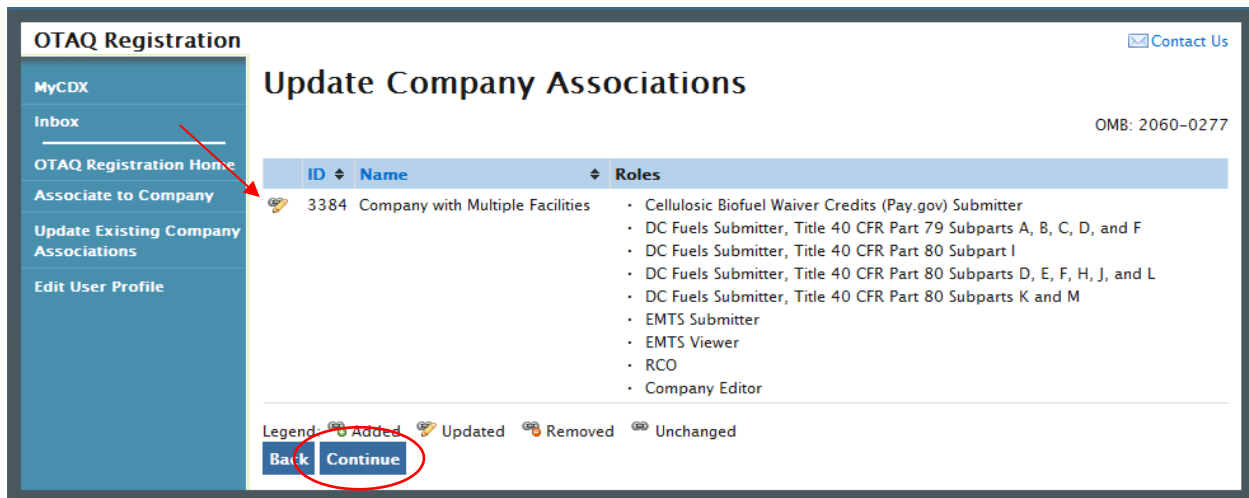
OTAQ Registration

Contact Us

MyCDX
Inbox
OTAQ Registration Home
Associate to Company
Update Existing Company Associations
Edit User Profile

Update Company Associations

OMB: 2060-0277

|  | ID | Name | Roles |
|---|---|---|---|
|  | 3384 | Company with Multiple Facilities | • Cellulosic Biofuel Waiver Credits (Pay.gov) Submitter<br>• DC Fuels Submitter, Title 40 CFR Part 79 Subparts A, B, C, D, and F<br>• DC Fuels Submitter, Title 40 CFR Part 80 Subpart I<br>• DC Fuels Submitter, Title 40 CFR Part 80 Subparts D, E, F, H, J, and L<br>• DC Fuels Submitter, Title 40 CFR Part 80 Subparts K and M<br>• EMTS Submitter<br>• EMTS Viewer<br>• RCO<br>• Company Editor |

Legend: Added Updated Removed Unchanged

Back Continue